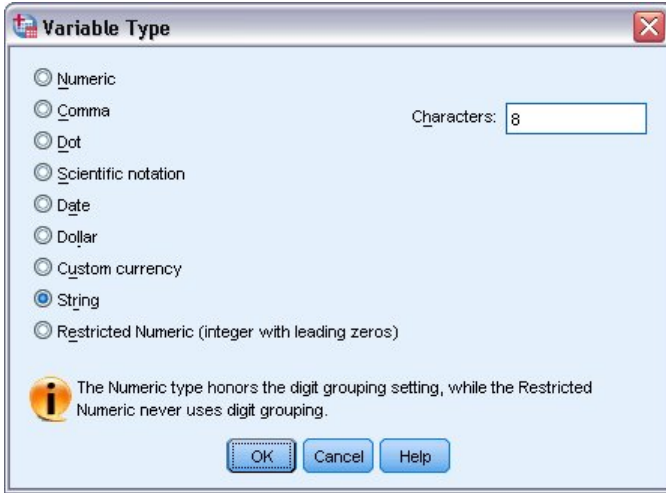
Variable Type

Numeric
Comma
Dot
Scientific notation
Date
Dollar
Custom currency
String
Restricted Numeric (integer with leading zeros)

Characters: 8

The Numeric type honors the digit grouping setting, while the Restricted Numeric never uses digit grouping.

OK Cancel Help